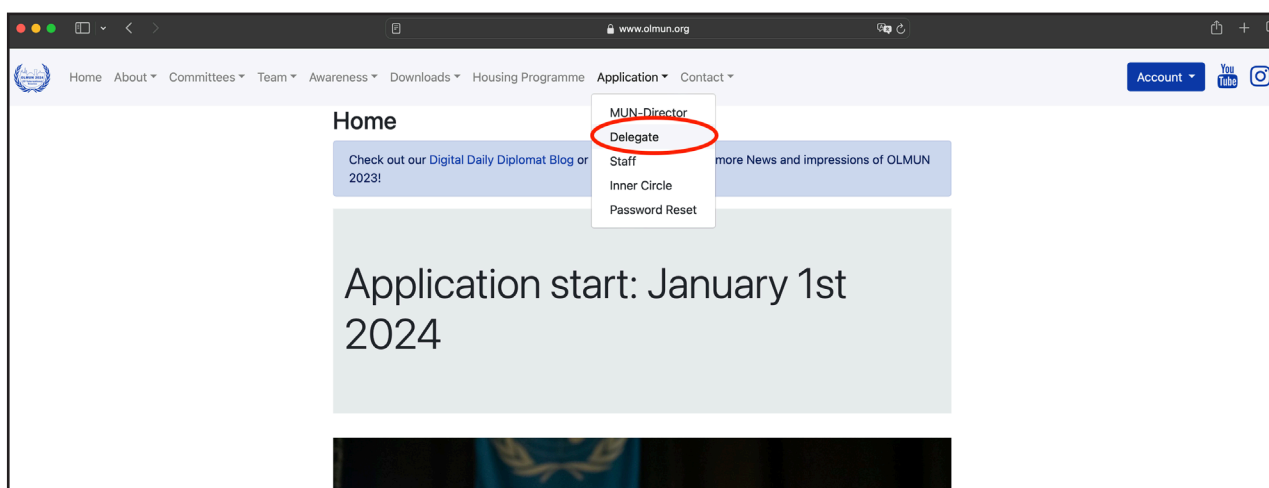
www.olmun.org

Home About Committees Team Awareness Downloads Housing Programme Application Contact

Account

You Tube

MUN-Director
Delegate
Staff
Inner Circle
Password Reset

Home

Check out our Digital Daily Diplomat Blog or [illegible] more News and impressions of OLMUN 2023!

Application start: January 1st 2024